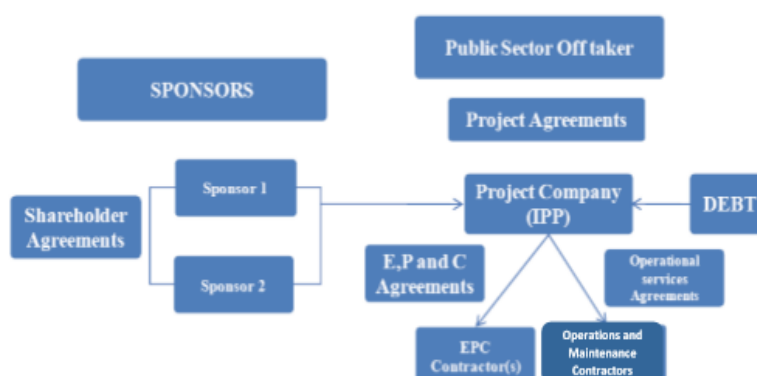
Public Sector Off taker

SPONSORS

Project Agreements

Shareholder Agreements

Sponsor 1

Sponsor 2

Project Company (IPP)

DEBT

E,P and C Agreements

Operational services Agreements

EPC Contractor(s)

Operations and Maintenance Contractors